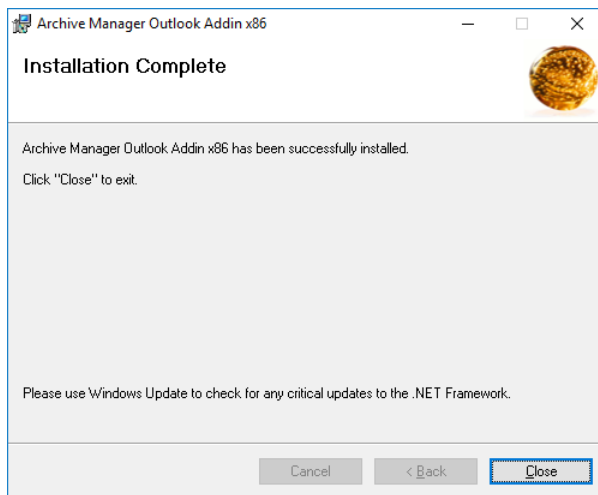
Archive Manager Outlook Addin x86

Installation Complete

Archive Manager Outlook Addin x86 has been successfully installed.

Click "Close" to exit.

Please use Windows Update to check for any critical updates to the .NET Framework.

Cancel

< Back

Close